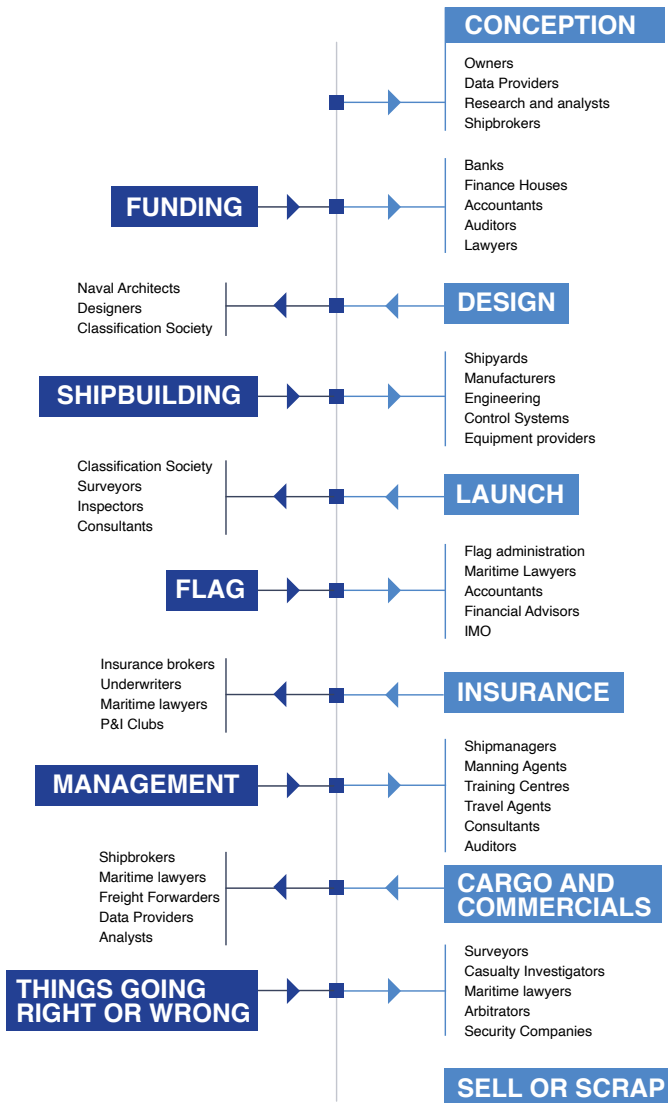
CONCEPTION

Owners
Data Providers
Research and analysts
Shipbrokers

FUNDING

Banks
Finance Houses
Accountants
Auditors
Lawyers

Naval Architects
Designers
Classification Society

DESIGN

SHIPBUILDING

Shipyards
Manufacturers
Engineering
Control Systems
Equipment providers

Classification Society
Surveyors
Inspectors
Consultants

LAUNCH

FLAG

Flag administration
Maritime Lawyers
Accountants
Financial Advisors
IMO

Insurance brokers
Underwriters
Maritime lawyers
P&I Clubs

INSURANCE

MANAGEMENT

Shipmanagers
Manning Agents
Training Centres
Travel Agents
Consultants
Auditors

Shipbrokers
Maritime lawyers
Freight Forwarders
Data Providers
Analysts

CARGO AND COMMERCIALS

THINGS GOING RIGHT OR WRONG

Surveyors
Casualty Investigators
Maritime lawyers
Arbitrators
Security Companies

SELL OR SCRAP